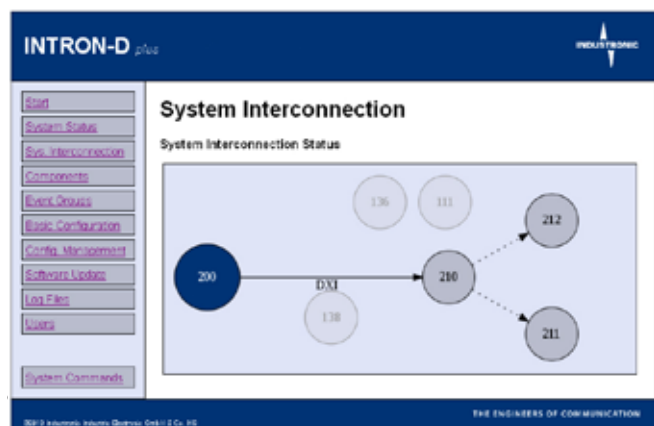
INTRON-D plus

INDUSTRONIC

Start
System Status
Sys. Interconnection
Components
Event Groups
Basic Configuration
Config. Management
Software Update
Log Files
Users

System Commands

System Interconnection

System Interconnection Status

136
111
212
200
DXI
210
138
211

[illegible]

THE ENGINEERS OF COMMUNICATION